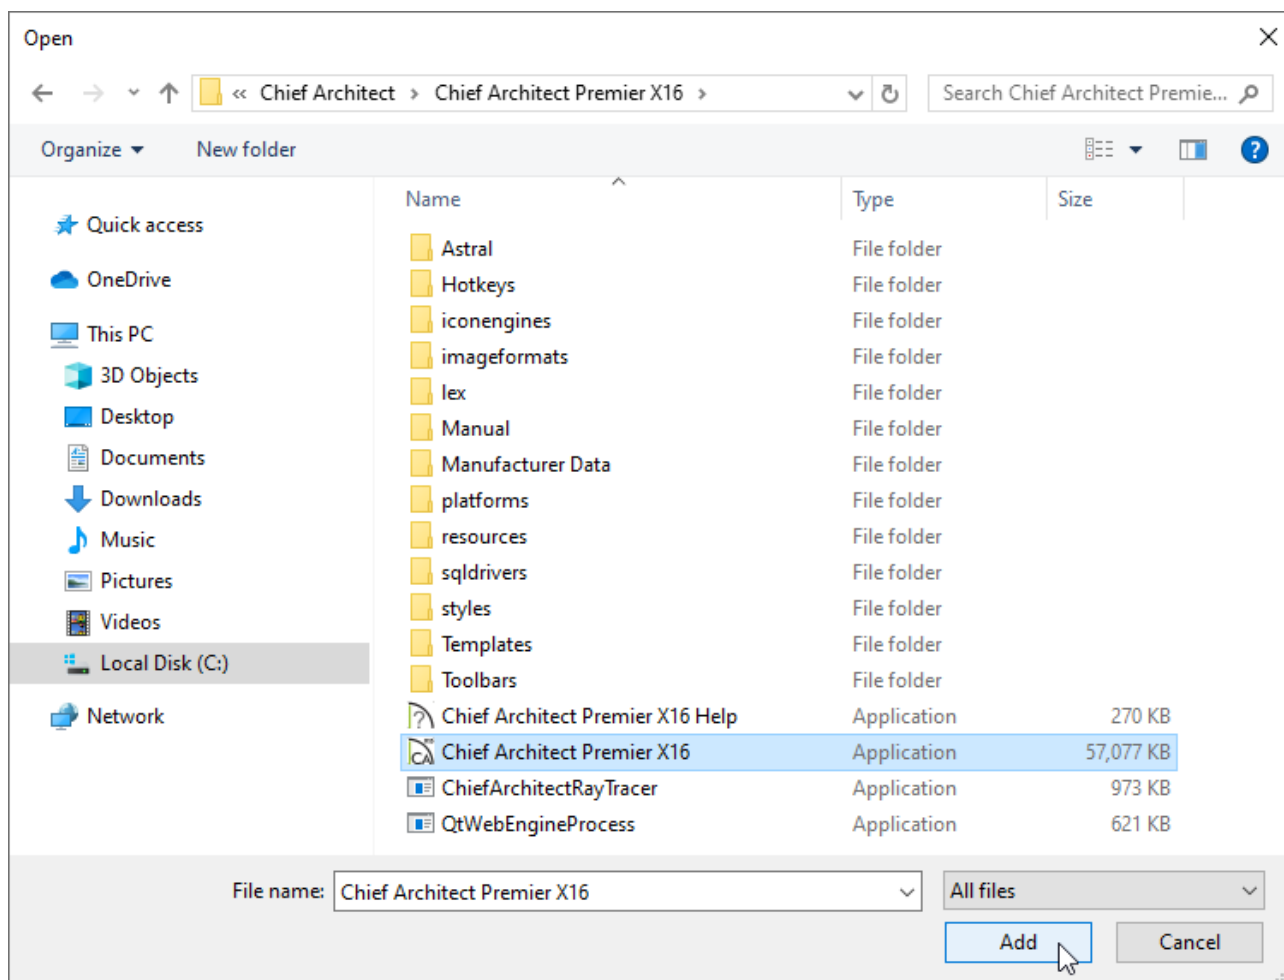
Open

« Chief Architect › Chief Architect Premier X16 ›

Search Chief Architect Premie...

Organize ▾ New folder

Quick access
OneDrive
This PC
3D Objects
Desktop
Documents
Downloads
Music
Pictures
Videos
Local Disk (C:)
Network

| Name | Type | Size |
|---|---|---|
| Astral | File folder | |
| Hotkeys | File folder | |
| iconengines | File folder | |
| imageformats | File folder | |
| lex | File folder | |
| Manual | File folder | |
| Manufacturer Data | File folder | |
| platforms | File folder | |
| resources | File folder | |
| sqldrivers | File folder | |
| styles | File folder | |
| Templates | File folder | |
| Toolbars | File folder | |
| Chief Architect Premier X16 Help | Application | 270 KB |
| Chief Architect Premier X16 | Application | 57,077 KB |
| ChiefArchitectRayTracer | Application | 973 KB |
| QtWebEngineProcess | Application | 621 KB |

File name: Chief Architect Premier X16

All files

Add

Cancel